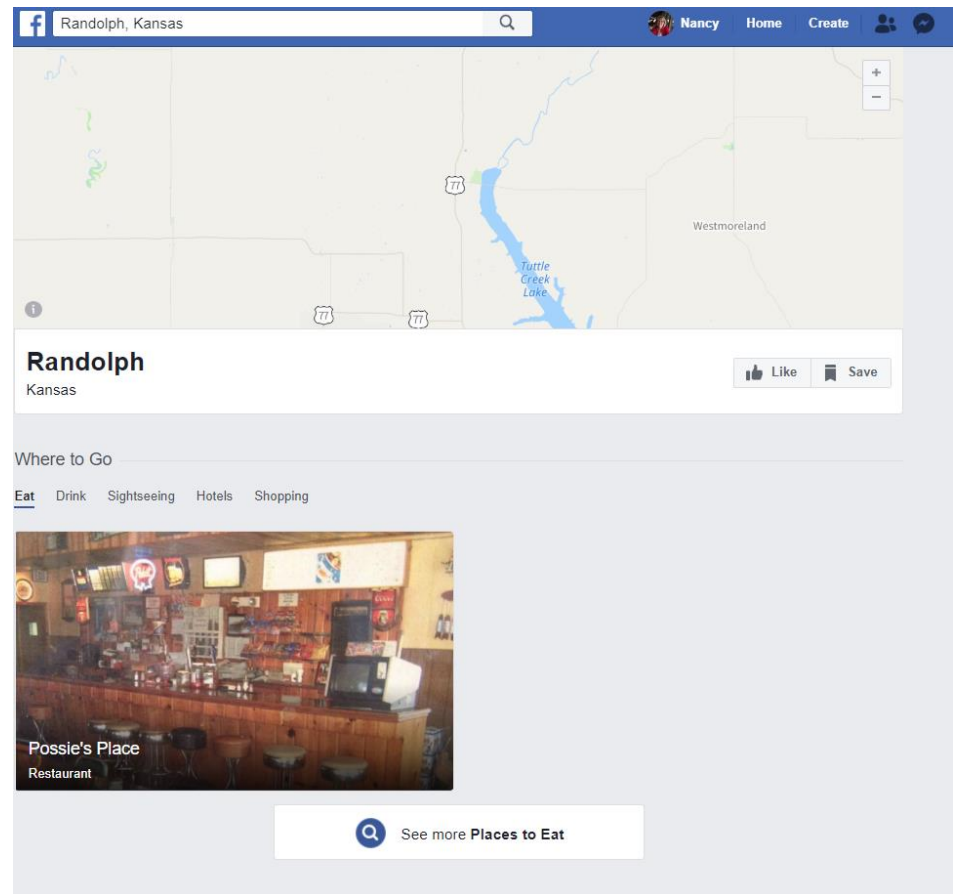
Randolph, Kansas

Nancy Home Create

+
−

77

Westmoreland

Tuttle Creek Lake

77 77

Randolph
Kansas

Like Save

Where to Go

Eat Drink Sightseeing Hotels Shopping

Possie's Place
Restaurant

See more **Places to Eat**